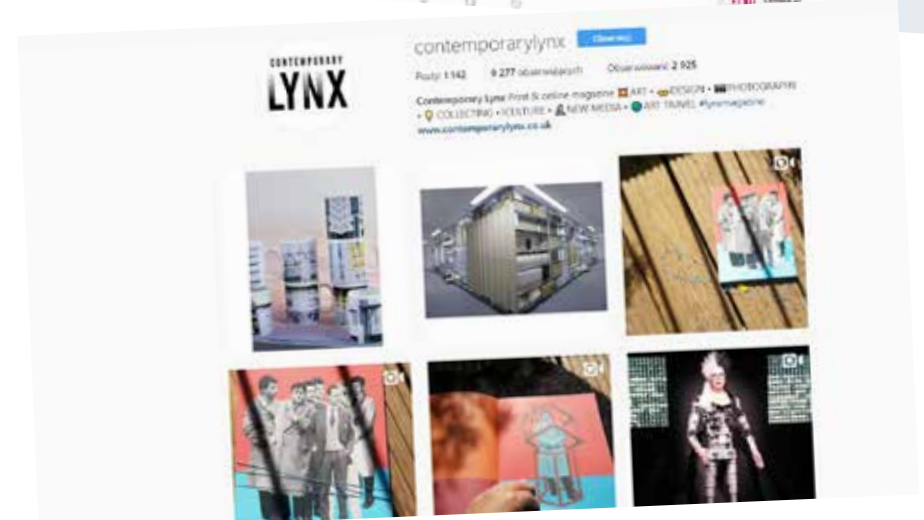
CONTEMPORARY
LYNX

contemporarylynx Obserwuj

Posty 1 142 9 277 obserwujących Obserwowani 2 925

Contemporary Lynx Print & online magazine ART • DESIGN • PHOTOGRAPHY • COLLECTING • CULTURE • NEW MEDIA • ART TRAVEL #lynxmagazine
www.contemporarylynx.co.uk